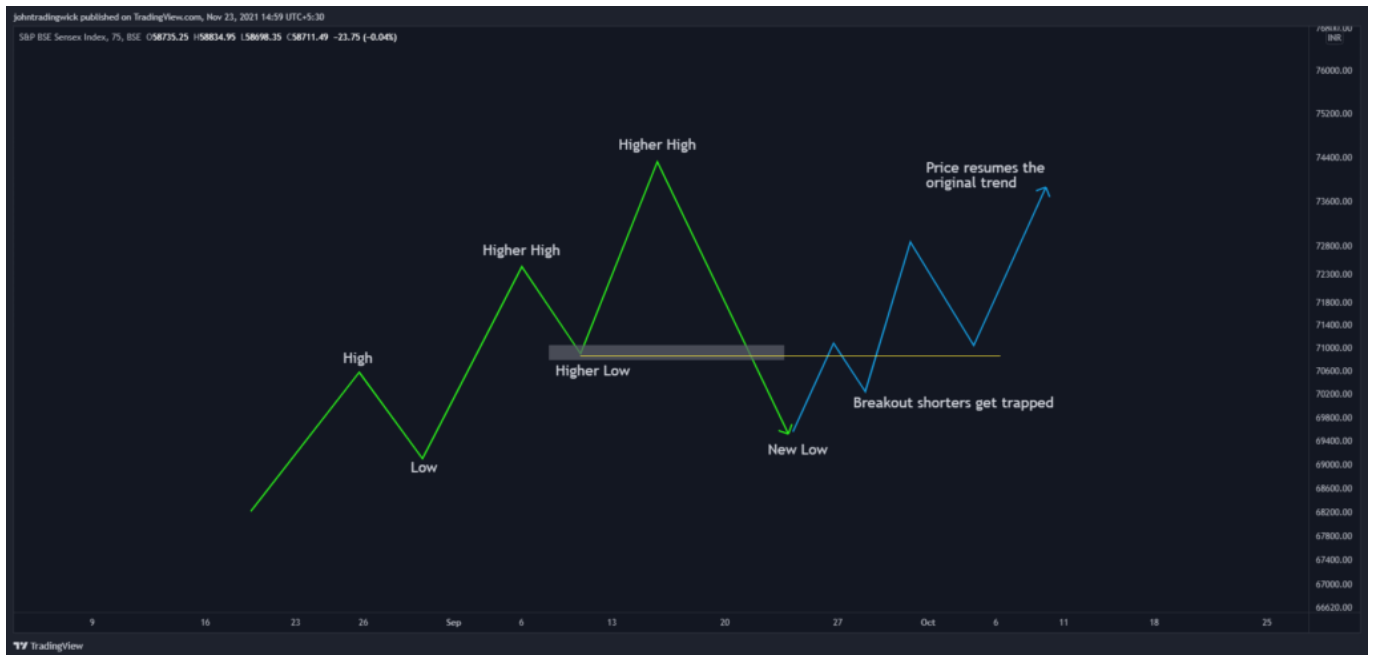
johntradingwick published on TradingView.com, Nov 23, 2021 14:59 UTC+5:30

S&P BSE Sensex Index, 75, BSE O58735.25 H58834.95 L58698.35 C58711.49 −23.75 (−0.04%)

Higher High

Price resumes the original trend

Higher High

High

Higher Low

Low

New Low

Breakout shorters get trapped

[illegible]
INR
76000.00
75200.00
74400.00
73600.00
72800.00
72300.00
71800.00
71400.00
71000.00
70600.00
70200.00
69800.00
69400.00
69000.00
68600.00
68200.00
67800.00
67400.00
67000.00
66620.00

9
16
23
26
Sep
6
13
20
27
Oct
6
11
18
25

TradingView